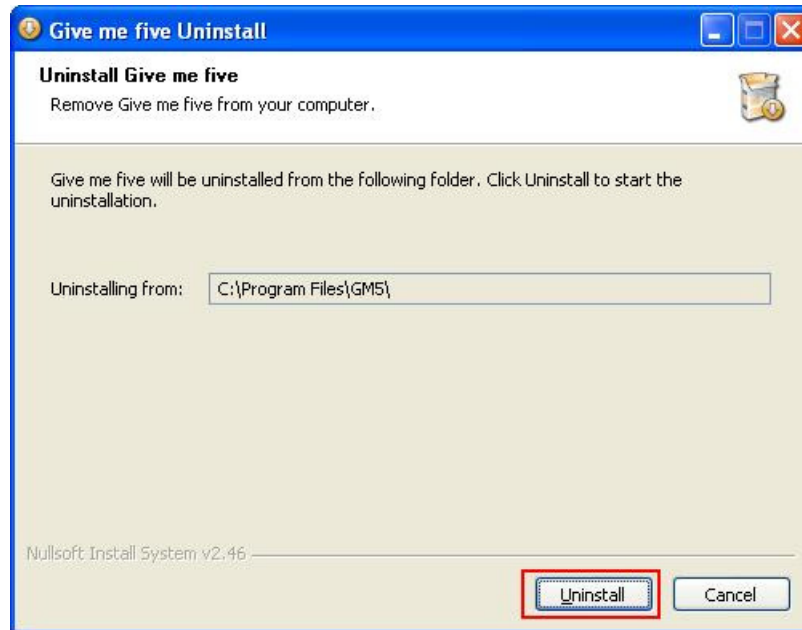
Give me five Uninstall

Uninstall Give me five

Remove Give me five from your computer.

Give me five will be uninstalled from the following folder. Click Uninstall to start the uninstallation.

Uninstalling from: C:\Program Files\GM5\

Nullsoft Install System v2.46

Uninstall

Cancel